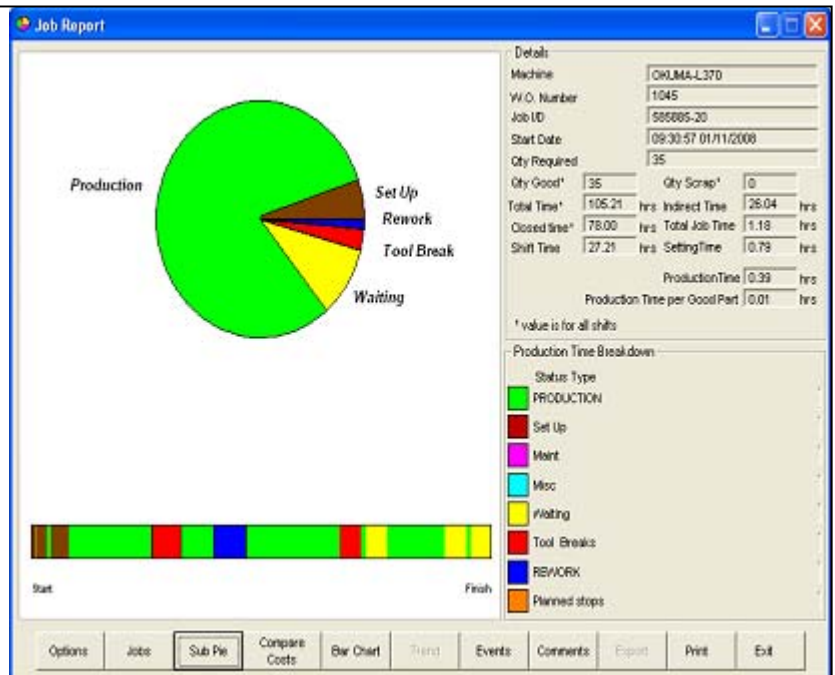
Job Report

Production

Set Up

Rework

Tool Break

Waiting

Start

Finish

Details

Machine OKUMA-L370

W.O. Number 1045

Job I/D 585885-20

Start Date 09:30:57 01/11/2008

Qty Required 35

Qty Good* 35

Qty Scrap* 0

Total Time* 105.21 hrs

Indirect Time 26.04 hrs

Closed time* 78.00 hrs

Total Job Time 1.18 hrs

Shift Time 27.21 hrs

SettingTime 0.79 hrs

ProductionTime 0.39 hrs

Production Time per Good Part 0.01 hrs

* value is for all shifts

Production Time Breakdown

Status Type

PRODUCTION

Set Up

Maint

Misc

Waiting

Tool Breaks

REWORK

Planned stops

Options

Jobs

Sub Pie

Compare Costs

Bar Chart

Trend

Events

Comments

Export

Print

Exit